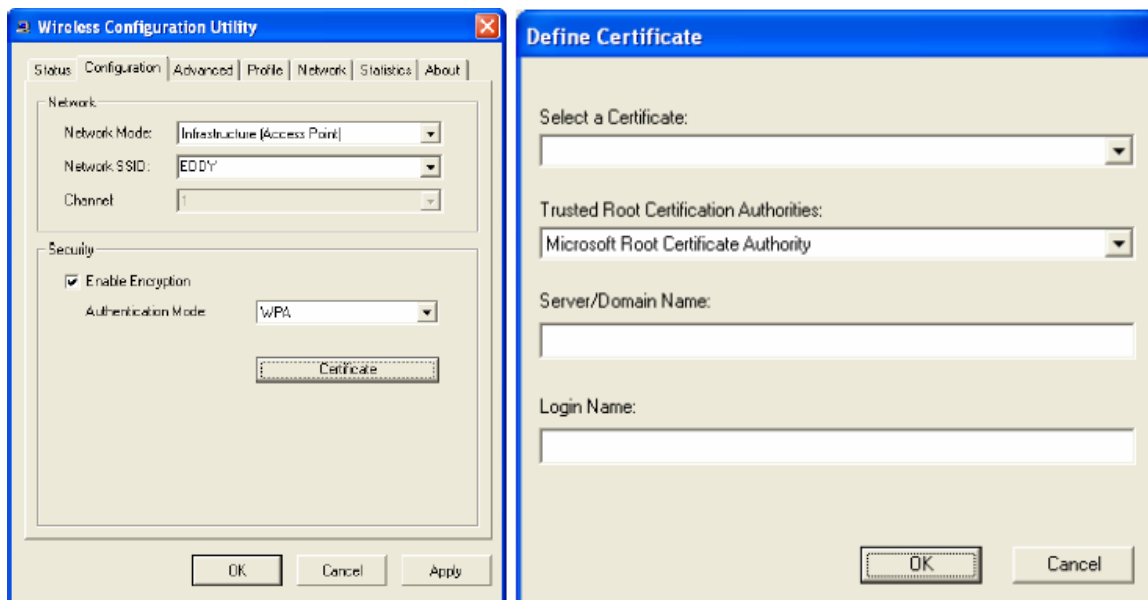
Wireless Configuration Utility

Status | Configuration | Advanced | Profile | Network | Statistics | About

Network

Network Mode: Infrastructure (Access Point)

Network SSID: EDDY

Channel 1

Security

Enable Encryption

Authentication Mode WPA

Certificate

OK Cancel Apply

Define Certificate

Select a Certificate:

Trusted Root Certification Authorities:

Microsoft Root Certificate Authority

Server/Domain Name:

Login Name:

OK Cancel